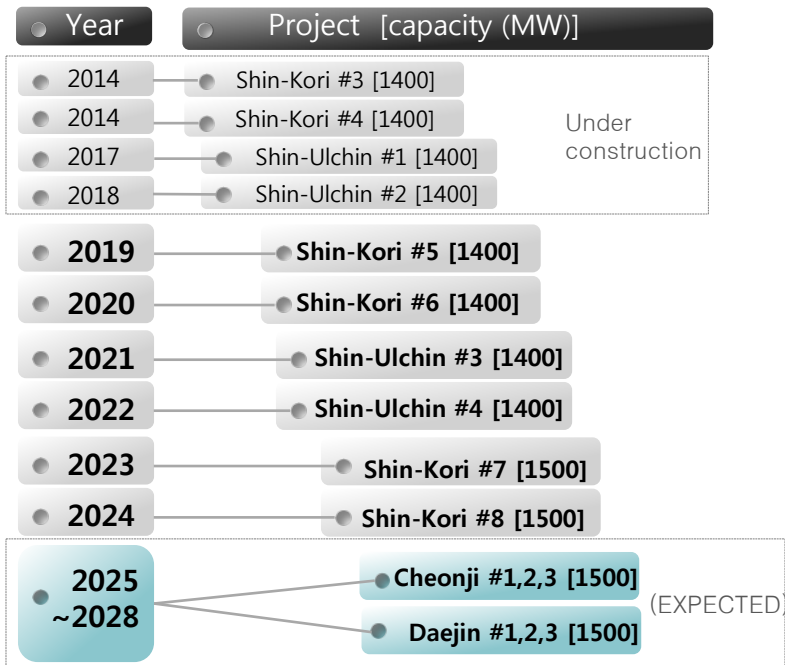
Year | Project [capacity (MW)]

| Year | Project [capacity (MW)] |
|---|---|
| 2014 | Shin-Kori #3 [1400] |
| 2014 | Shin-Kori #4 [1400] |
| 2017 | Shin-Ulchin #1 [1400] |
| 2018 | Shin-Ulchin #2 [1400] |

Under construction

| Year | Project [capacity (MW)] |
|---|---|
| 2019 | Shin-Kori #5 [1400] |
| 2020 | Shin-Kori #6 [1400] |
| 2021 | Shin-Ulchin #3 [1400] |
| 2022 | Shin-Ulchin #4 [1400] |
| 2023 | Shin-Kori #7 [1500] |
| 2024 | Shin-Kori #8 [1500] |
| 2025 ~2028 | Cheonji #1,2,3 [1500] |
| 2025 ~2028 | Daejin #1,2,3 [1500] |

(EXPECTED)